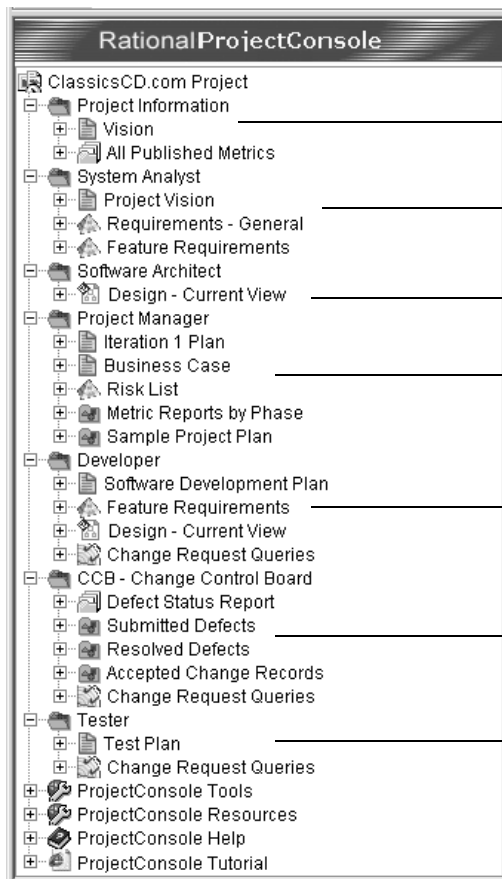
RationalProjectConsole

ClassicsCD.com Project
Project Information
Vision
All Published Metrics
System Analyst
Project Vision
Requirements - General
Feature Requirements
Software Architect
Design - Current View
Project Manager
Iteration 1 Plan
Business Case
Risk List
Metric Reports by Phase
Sample Project Plan
Developer
Software Development Plan
Feature Requirements
Design - Current View
Change Request Queries
CCB - Change Control Board
Defect Status Report
Submitted Defects
Resolved Defects
Accepted Change Records
Change Request Queries
Tester
Test Plan
Change Request Queries
ProjectConsole Tools
ProjectConsole Resources
ProjectConsole Help
ProjectConsole Tutorial